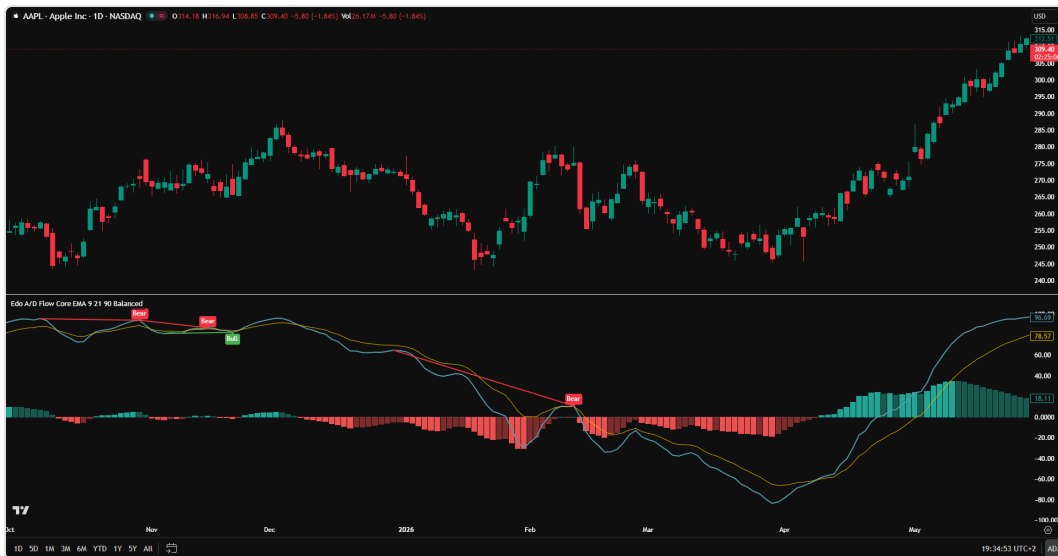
AAPL · Apple Inc · 1D · NASDAQ O314.18 H316.96 L308.85 C309.40 −5.80 (−1.84%) Vol26.17M −5.80 (−1.84%)

USD
315.00
313.51
309.40
03:25:06
305.00
300.00
295.00
290.00
285.00
280.00
275.00
270.00
265.00
260.00
255.00
250.00
245.00
240.00

Edo A/D Flow Core EMA 9 21 90 Balanced

Bear
Bear
Bull
Bear

96.69
78.57
60.00
40.00
18.11
0.0000
−20.00
−40.00
−60.00
−80.00
−100.00

Oct
Nov
Dec
2026
Feb
Mar
Apr
May

1D 5D 1M 3M 6M YTD 1Y 5Y All

19:34:53 UTC+2
ADJ